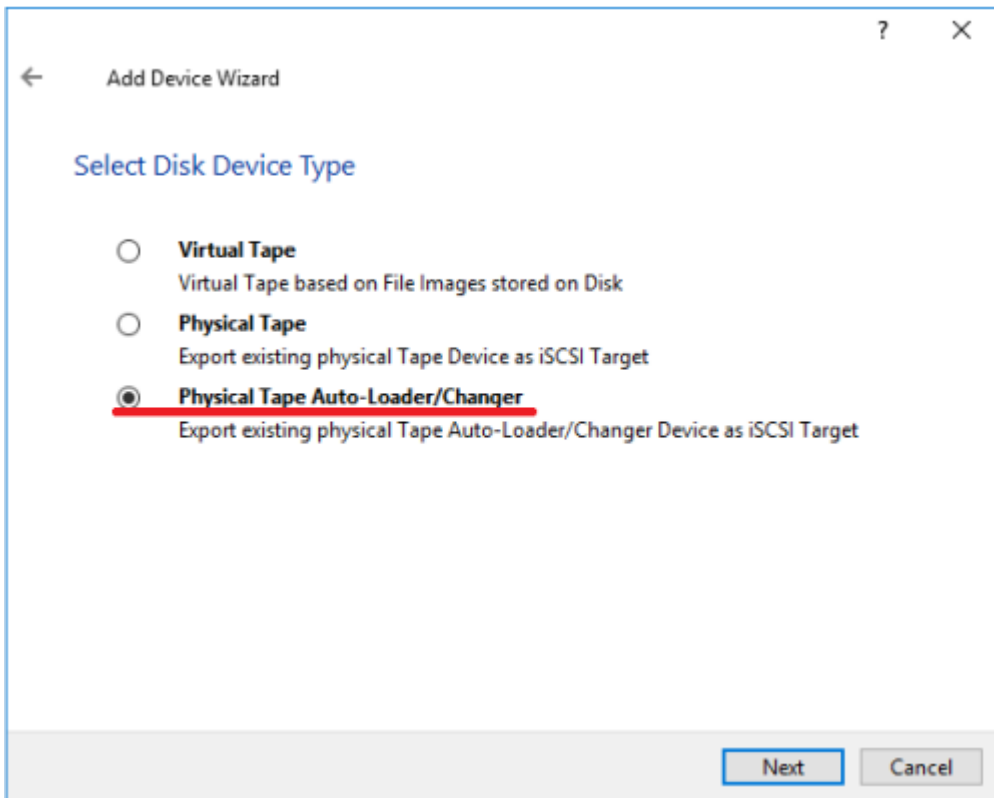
?
×

←
Add Device Wizard

Select Disk Device Type

Virtual Tape
Virtual Tape based on File Images stored on Disk

Physical Tape
Export existing physical Tape Device as iSCSI Target

Physical Tape Auto-Loader/Changer
Export existing physical Tape Auto-Loader/Changer Device as iSCSI Target

Next
Cancel